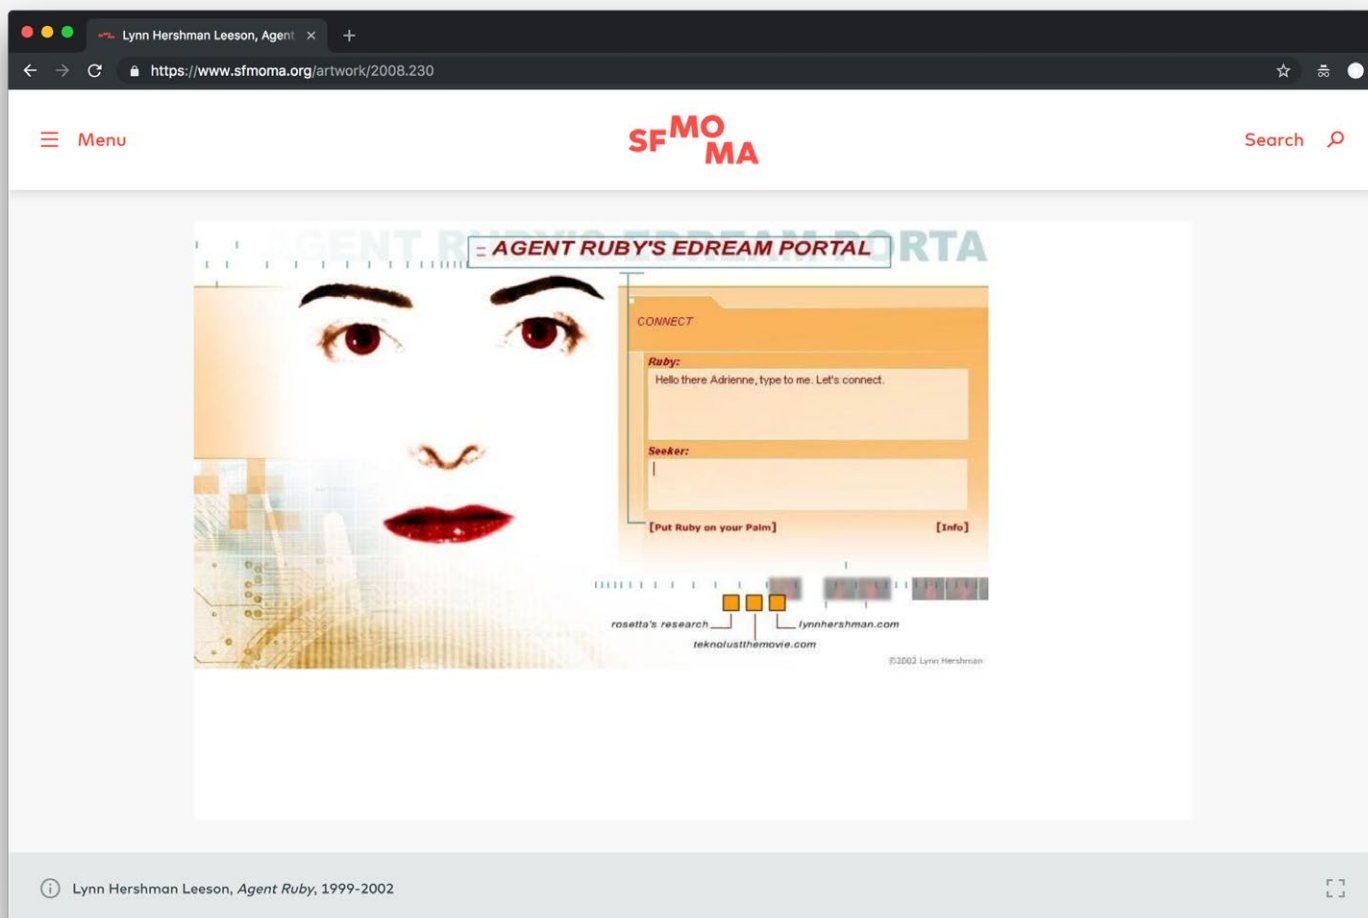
Lynn Hershman Leeson, Agent ×

https://www.sfmoma.org/artwork/2008.230

Menu

SFMOMA

Search

AGENT RUBY'S EDREAM PORTAL

CONNECT

Ruby:

Hello there Adrienne, type to me. Let's connect.

Seeker:

[Put Ruby on your Palm]

[Info]

rosetta's research

lynnhershman.com

teknolustthemovie.com

©2002 Lynn Hershman

Lynn Hershman Leeson, *Agent Ruby*, 1999-2002